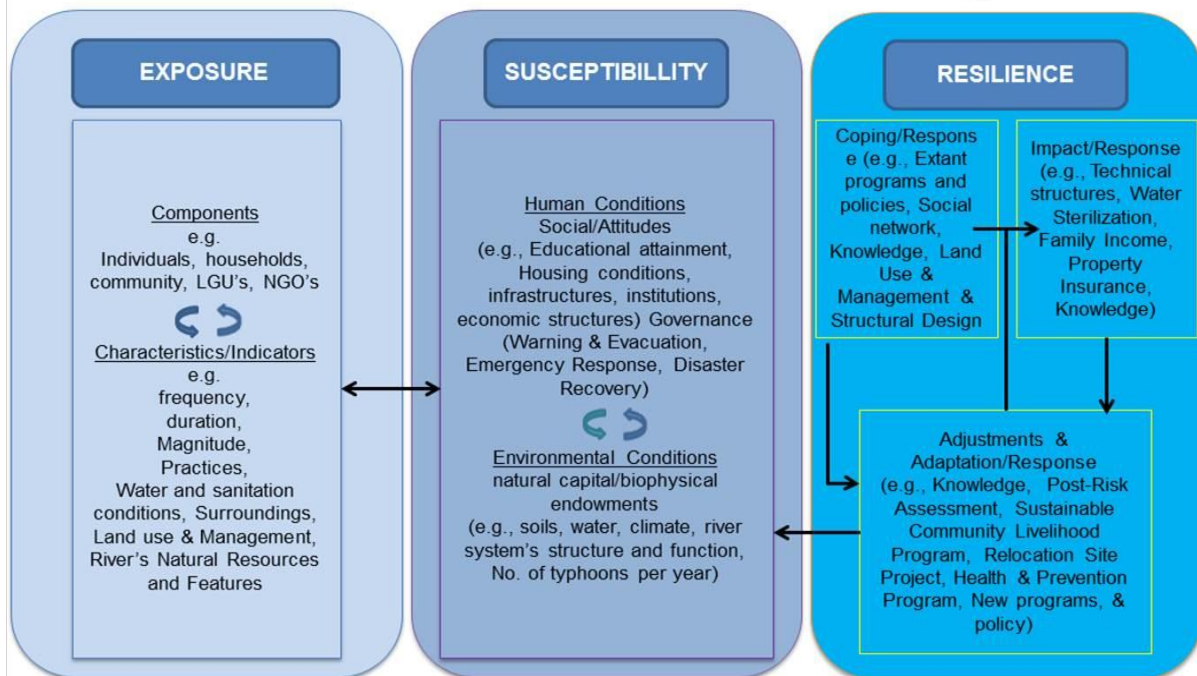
EXPOSURE

Components
e.g.
Individuals, households, community, LGU's, NGO's

Characteristics/Indicators
e.g.
frequency, duration, Magnitude, Practices, Water and sanitation conditions, Surroundings, Land use & Management, River's Natural Resources and Features

SUSCEPTIBILLITY

Human Conditions
Social/Attitudes
(e.g., Educational attainment, Housing conditions, infrastructures, institutions, economic structures) Governance (Warning & Evacuation, Emergency Response, Disaster Recovery)

Environmental Conditions
natural capital/biophysical endowments
(e.g., soils, water, climate, river system's structure and function, No. of typhoons per year)

RESILIENCE

Coping/Response (e.g., Extant programs and policies, Social network, Knowledge, Land Use & Management & Structural Design

Impact/Response (e.g., Technical structures, Water Sterilization, Family Income, Property Insurance, Knowledge)

Adjustments & Adaptation/Response (e.g., Knowledge, Post-Risk Assessment, Sustainable Community Livelihood Program, Relocation Site Project, Health & Prevention Program, New programs, & policy)